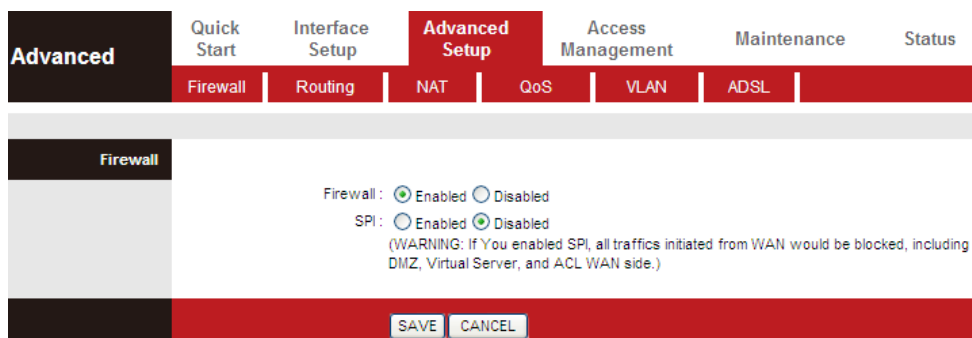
Advanced

Quick Start

Interface Setup

Advanced Setup

Access Management

Maintenance

Status

Firewall

Routing

NAT

QoS

VLAN

ADSL

Firewall

Firewall : Enabled Disabled

SPI : Enabled Disabled

(WARNING: If You enabled SPI, all traffics initiated from WAN would be blocked, including DMZ, Virtual Server, and ACL WAN side.)

SAVE

CANCEL